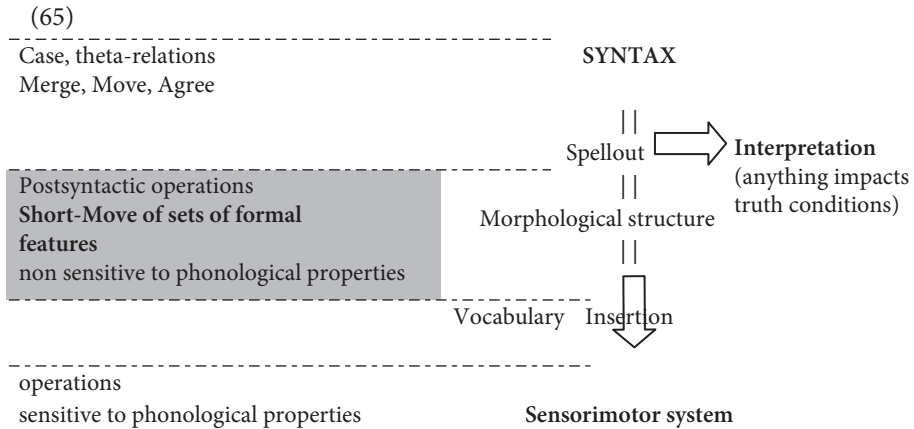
(65)

Case, theta-relations
Merge, Move, Agree

SYNTAX

Spellout

Interpretation
(anything impacts truth conditions)

Postsyntactic operations
**Short-Move of sets of formal features**
non sensitive to phonological properties

Morphological structure

Vocabulary Insertion

operations
sensitive to phonological properties

Sensorimotor system